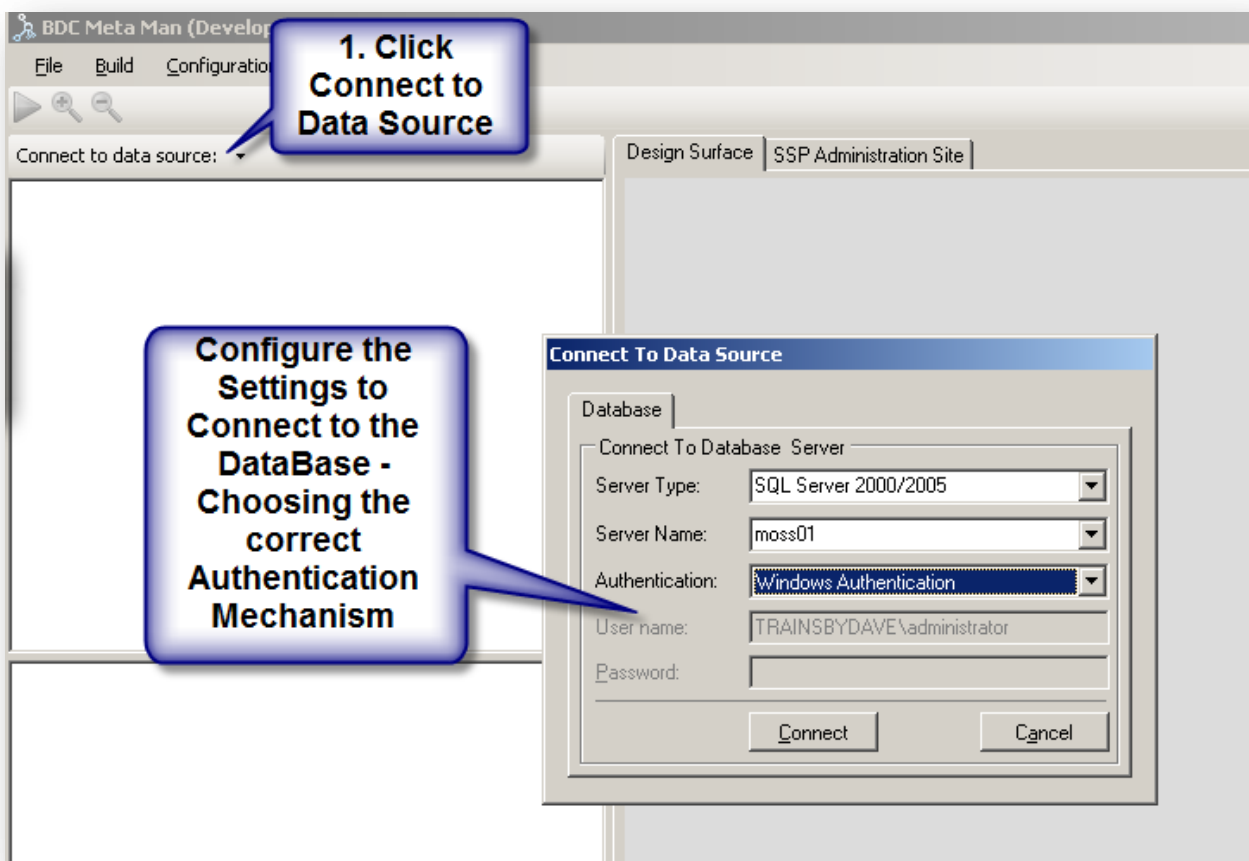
BDC Meta Man (Develop

File Build Configuratio

1. Click Connect to Data Source

Connect to data source:

Design Surface | SSP Administration Site

Configure the Settings to Connect to the DataBase - Choosing the correct Authentication Mechanism

Connect To Data Source

Database

Connect To Database Server

Server Type: SQL Server 2000/2005

Server Name: moss01

Authentication: Windows Authentication

User name: TRAINSBYDAVE\administrator

Password:

Connect

Cancel